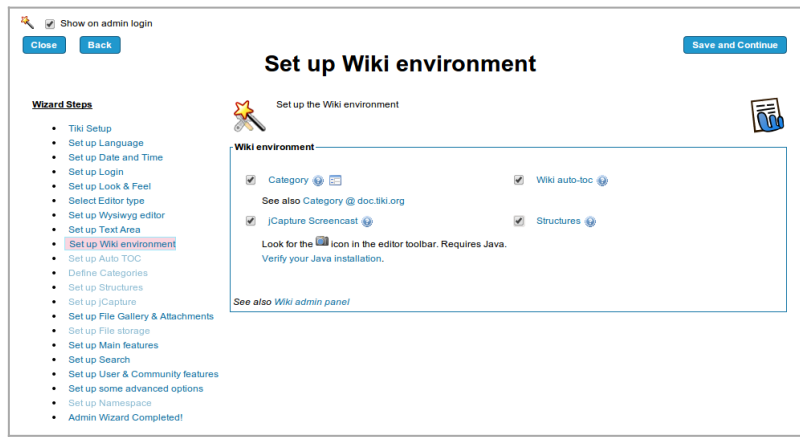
Show on admin login

Close

Back

Save and Continue

Set up Wiki environment

Wizard Steps

- Tiki Setup
- Set up Language
- Set up Date and Time
- Set up Login
- Set up Look & Feel
- Select Editor type
- Set up Wysiwyg editor
- Set up Text Area
- Set up Wiki environment
- Set up Auto TOC
- Define Categories
- Set up Structures
- Set up jCapture
- Set up File Gallery & Attachments
- Set up File storage
- Set up Main features
- Set up Search
- Set up User & Community features
- Set up some advanced options
- Set up Namespace
- Admin Wizard Completed!

Set up the Wiki environment

Wiki environment

Category

See also Category @ doc.tiki.org

Wiki auto-toc

jCapture Screencast

Structures

Look for the icon in the editor toolbar. Requires Java.
Verify your Java installation.

See also Wiki admin panel